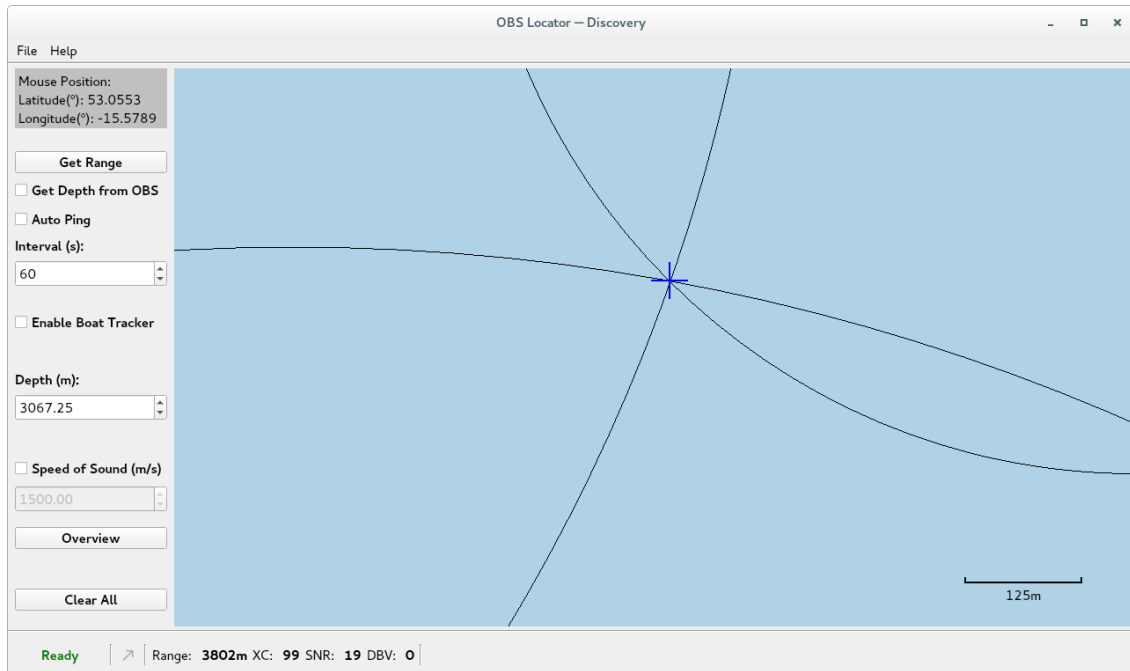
OBS Locator — Discovery

File Help

Mouse Position:
Latitude(°): 53.0553
Longitude(°): -15.5789

Get Range

Get Depth from OBS

Auto Ping

Interval (s):

60

Enable Boat Tracker

Depth (m):

3067.25

Speed of Sound (m/s)

1500.00

Overview

Clear All

125m

Ready

Range: **3802m** XC: **99** SNR: **19** DBV: **0**